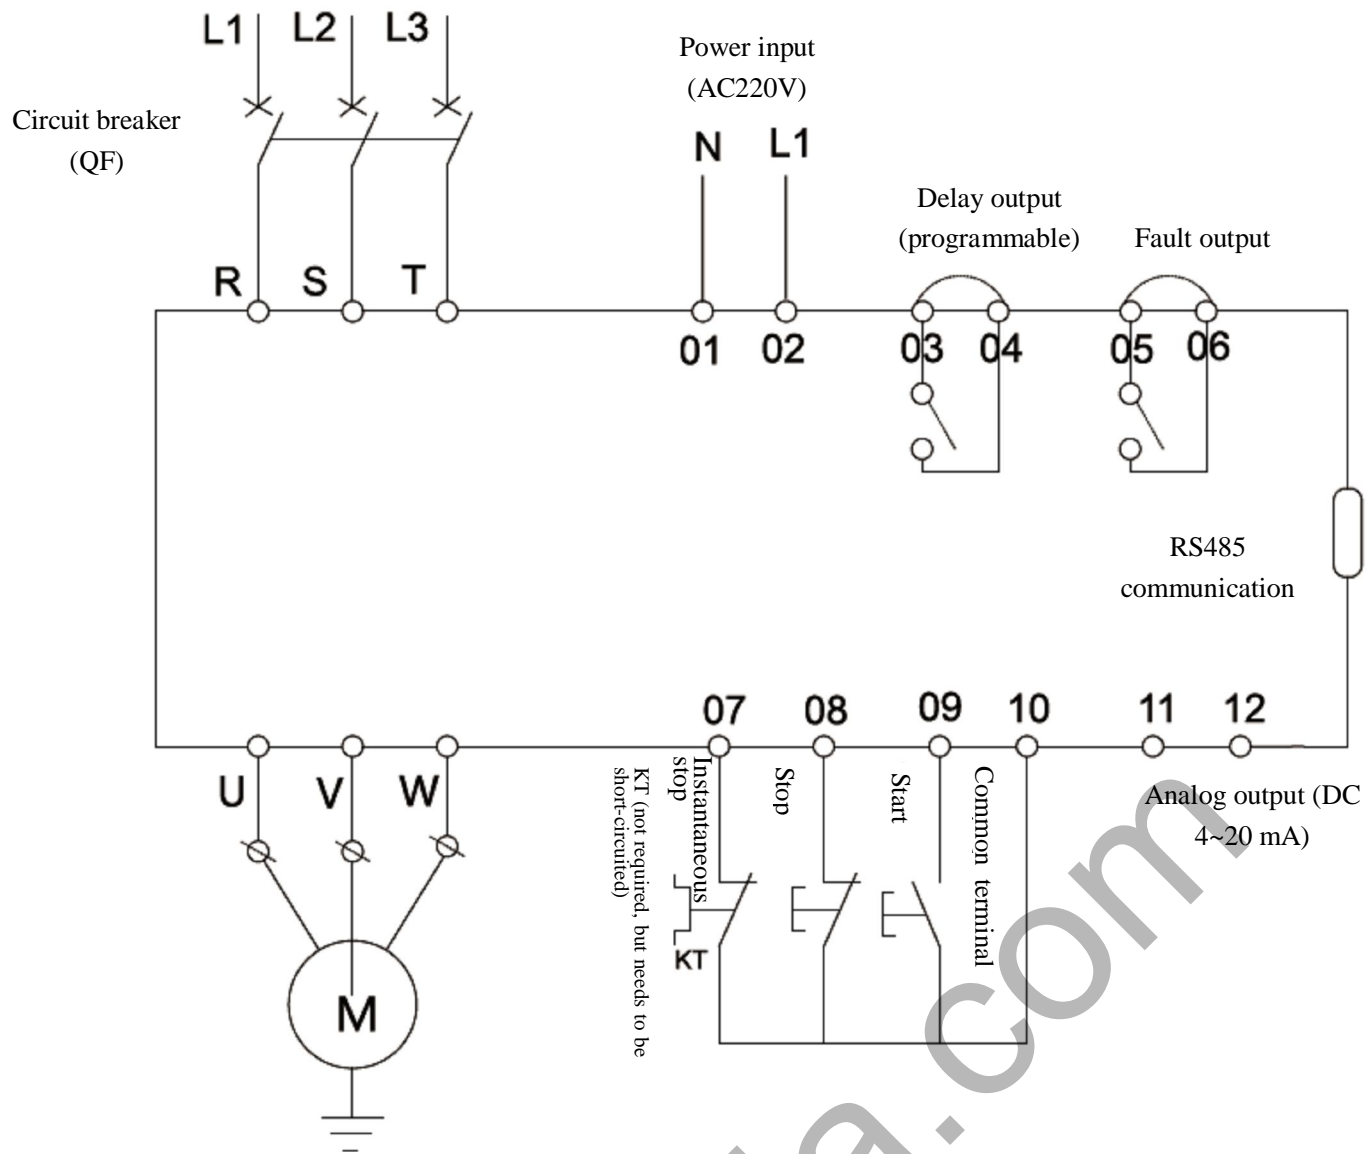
L1 L2 L3

Circuit breaker (QF)

Power input (AC220V)

N L1

Delay output (programmable)

Fault output

R S T

01 02 03 04 05 06

RS485 communication

07 08 09 10 11 12

U V W

Instantaneous stop

KT (not required, but needs to be short-circuited)

KT

Stop

Start

Common terminal

Analog output (DC 4~20 mA)

M

a.com